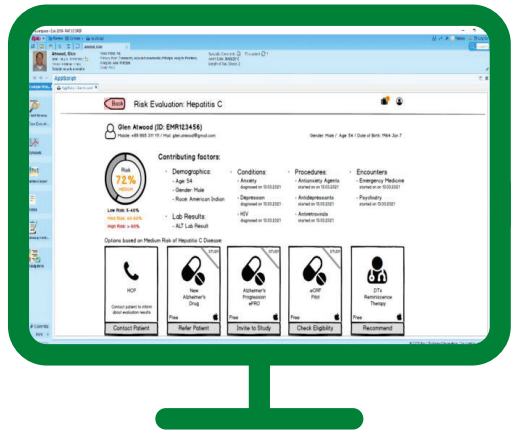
Back Risk Evaluation: Hepatitis C

Glen Atwood (ID: EMR123456)
Mobile: +65 955 211 19 / Mail: glen.atwood@mail.com

Gender: Male / Age: 54 / Date of Birth: 1964 Jan 7

Risk
72%
Medium

Low Risk: 0-40%
Med Risk: 40-80%
High Risk: > 80%

Contributing factors:

Demographics:
- Age: 54
- Gender: Male
- Race: American Indian

Lab Results:
- ALT Lab Result

Conditions:
- Anxiety
diagnosed on 10.03.2021
- Depression
diagnosed on 10.03.2021
- HIV
diagnosed on 10.03.2021

Procedures:
- Antianxiety Agents
started on 10.03.2021
- Antidepressants
started on 10.03.2021
- Antiretrovirals
started on 10.03.2021

Encounters
- Emergency Medicine
started on 10.03.2021
- Psychiatry
started on 10.03.2021

Options based on Medium Risk of Hepatitis C Disease:

HCP
Contact patient to inform about evaluation results
Contact Patient

New Alzheimer's Drug
Free
Refer Patient

Alzheimer's Progression ePRO
Free
Invite to Study

eCRF Pilot
Free
Check Eligibility

DTx Reminiscence Therapy
Free
Recommend

AppScript
Atwood, Glen